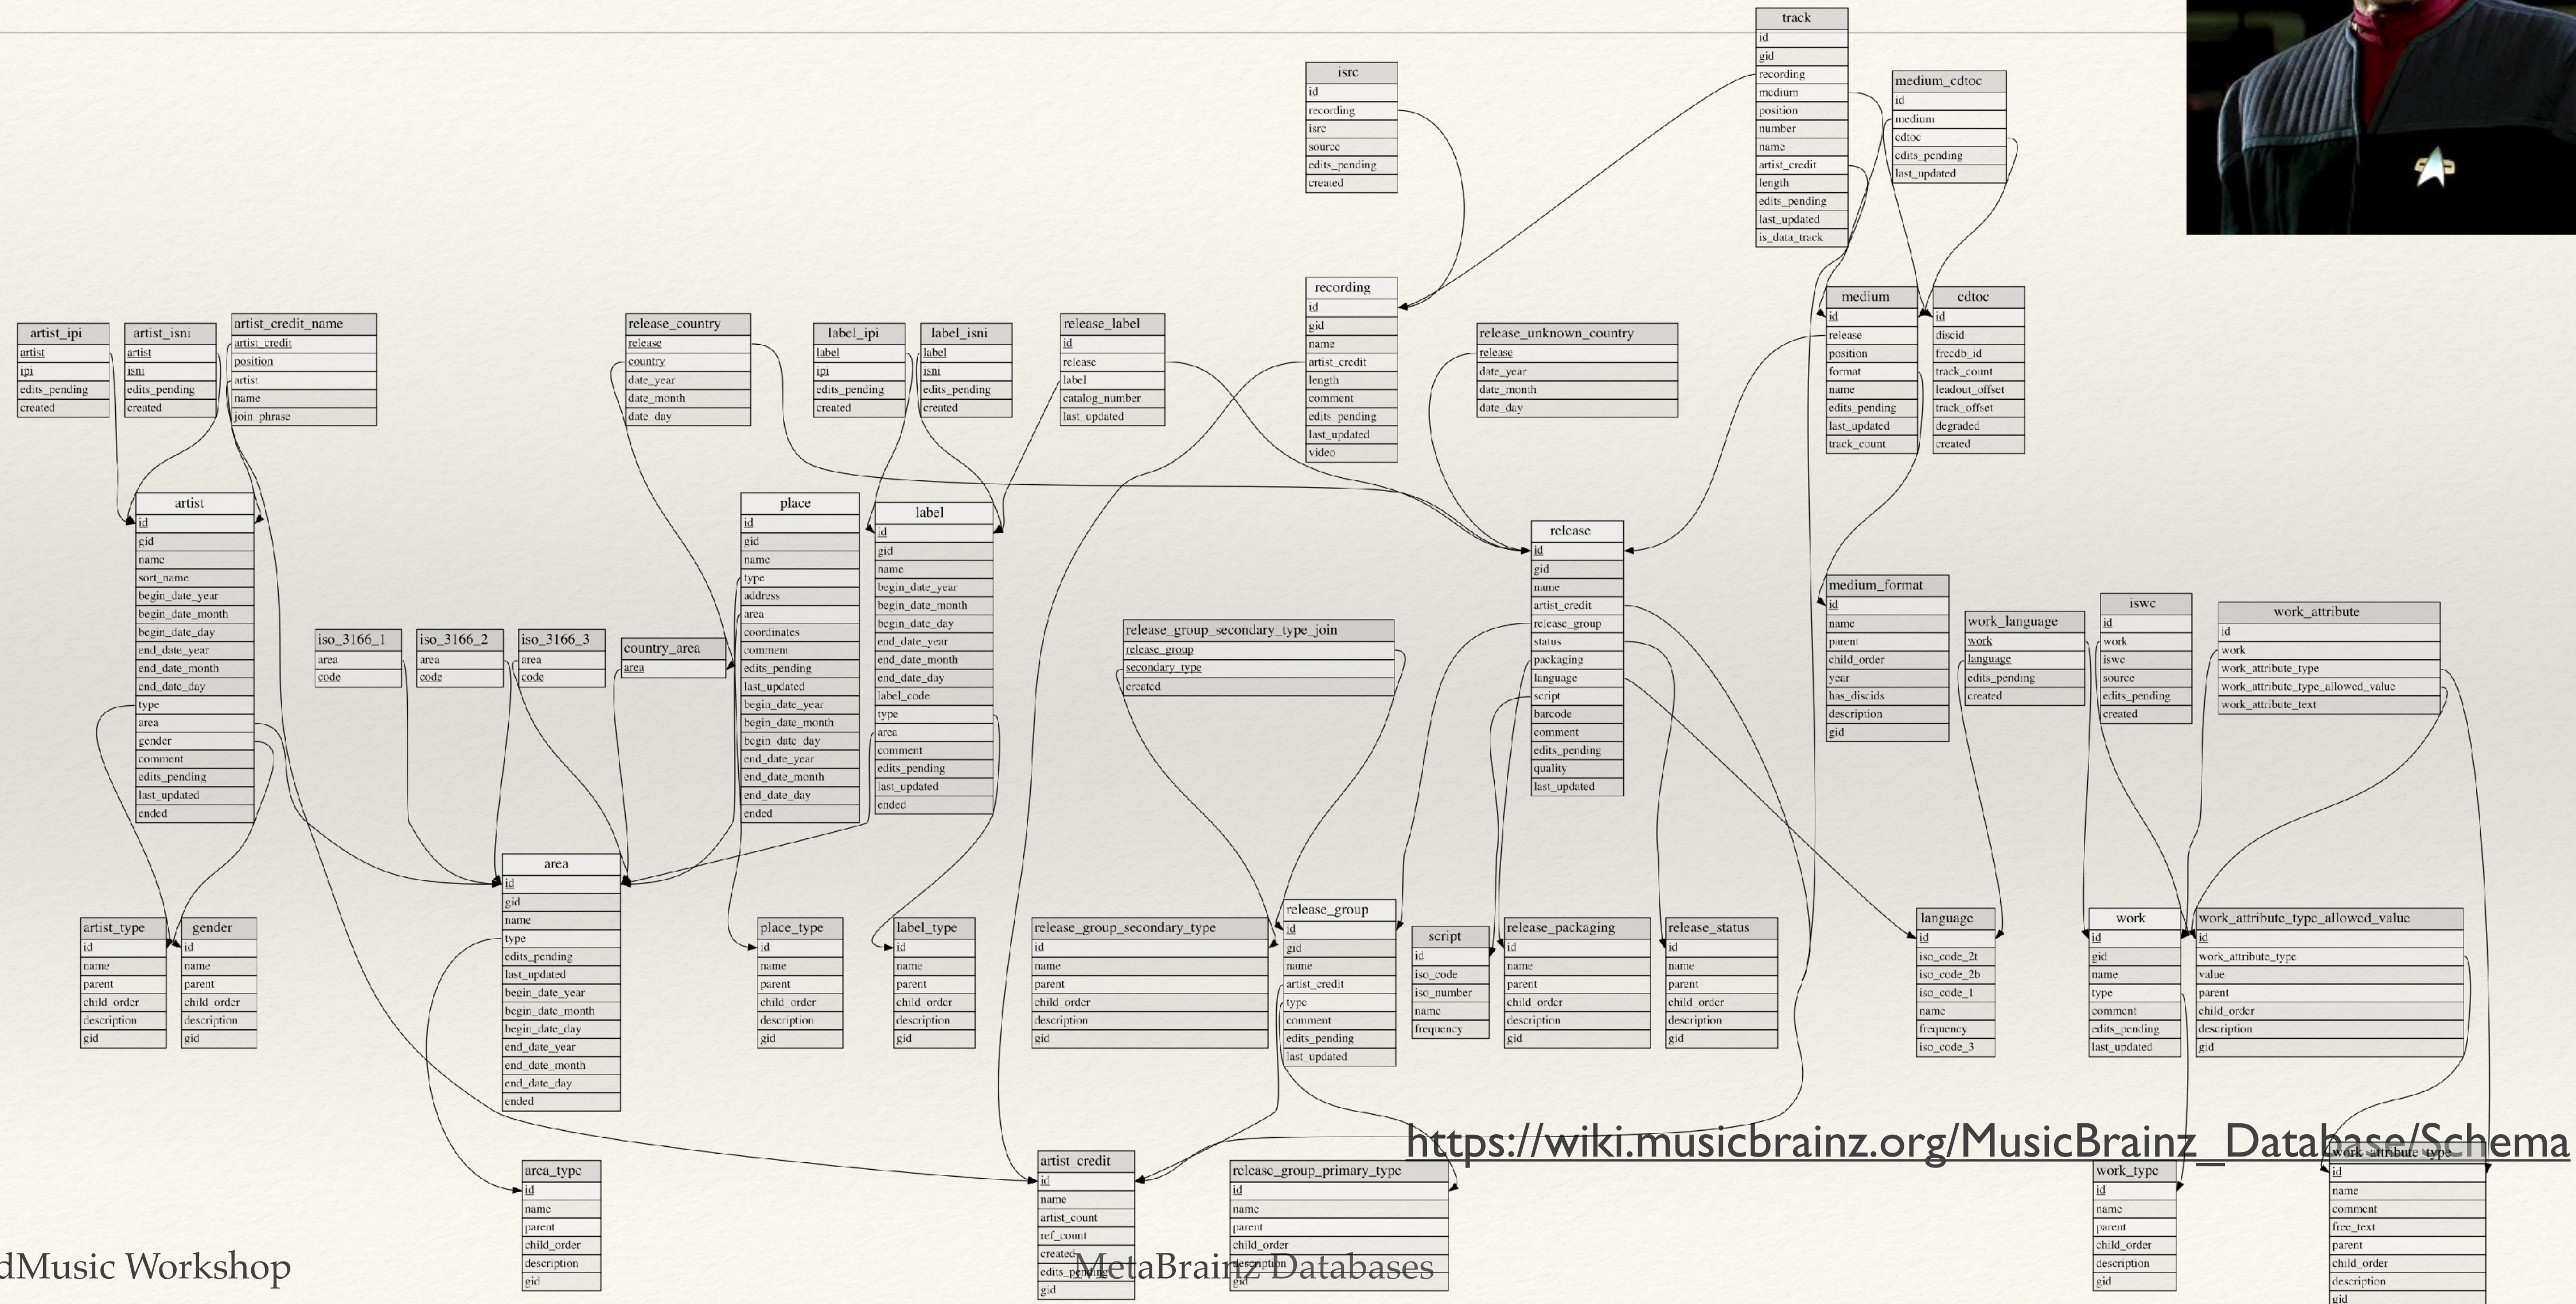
track
id
gid
recording
medium
position
number
name
artist_credit
length
edits_pending
last_updated
is_data_track

isrc
id
recording
isrc
source
edits_pending
created

medium_cdtoc
id
medium
cdtoc
edits_pending
last_updated

recording
id
gid
name
artist_credit
length
comment
edits_pending
last_updated
video

medium
id
release
position
format
name
edits_pending
last_updated
track_count

cdtoc
id
discid
freedb_id
track_count
leadout_offset
track_offset
degraded
created

artist_ipi
artist
ipi
edits_pending
created

artist_isni
artist
isni
edits_pending
created

artist_credit_name
artist_credit
position
artist
name
join_phrase

release_country
release
country
date_year
date_month
date_day

label_ipi
label
ipi
edits_pending
created

label_isni
label
isni
edits_pending
created

release_label
id
release
label
catalog_number
last_updated

release_unknown_country
release
date_year
date_month
date_day

artist
id
gid
name
sort_name
begin_date_year
begin_date_month
begin_date_day
end_date_year
end_date_month
end_date_day
type
area
gender
comment
edits_pending
last_updated
ended

place
id
gid
name
type
address
area
coordinates
comment
edits_pending
last_updated
begin_date_year
begin_date_month
begin_date_day
end_date_year
end_date_month
end_date_day
ended

label
id
gid
name
begin_date_year
begin_date_month
begin_date_day
end_date_year
end_date_month
end_date_day
label_code
type
area
comment
edits_pending
last_updated
ended

release
id
gid
name
artist_credit
release_group
status
packaging
language
script
barcode
comment
edits_pending
quality
last_updated

medium_format
id
name
parent
child_order
year
has_discids
description
gid

work_language
work
language
edits_pending
created

iswc
id
work
iswc
source
edits_pending
created

work_attribute
id
work
work_attribute_type
work_attribute_type_allowed_value
work_attribute_text

iso_3166_1
area
code

iso_3166_2
area
code

iso_3166_3
area
code

country_area
area

release_group_secondary_type_join
release_group
secondary_type
created

area
id
gid
name
type
edits_pending
last_updated
begin_date_year
begin_date_month
begin_date_day
end_date_year
end_date_month
end_date_day
ended

artist_type
id
name
parent
child_order
description
gid

gender
id
name
parent
child_order
description
gid

place_type
id
name
parent
child_order
description
gid

label_type
id
name
parent
child_order
description
gid

release_group_secondary_type
id
name
parent
child_order
description
gid

release_group
id
gid
name
artist_credit
type
comment
edits_pending
last_updated

script
id
iso_code
iso_number
name
frequency

release_packaging
id
name
parent
child_order
description
gid

release_status
id
name
parent
child_order
description
gid

language
id
iso_code_2t
iso_code_2b
iso_code_1
name
frequency
iso_code_3

work
id
gid
name
type
comment
edits_pending
last_updated

work_attribute_type_allowed_value
id
work_attribute_type
value
parent
child_order
description
gid

https://wiki.musicbrainz.org/MusicBrainz_Database/Schema

area_type
id
name
parent
child_order
description
gid

artist_credit
id
name
artist_count
ref_count
created
edits_pending
gid

release_group_primary_type
id
name
parent
child_order
description
gid

work_type
id
name
parent
child_order
description
gid

work_attribute_type
id
name
comment
free_text
parent
child_order
description
gid

dMusic Workshop

MetaBrainz Databases